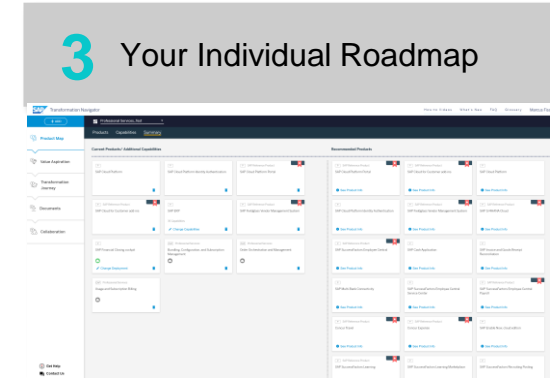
3 Your Individual Roadmap

SAP Transformation Navigator

How-to Videos What's New FAQ Glossary

Professional Services, Best

Products Capabilities Summary

Product Map

Value Aspiration

Transformation Journey

Documents

Collaboration

Current Products / Additional Capabilities

SAP Cloud Platform

SAP Cloud Platform Identity Authentication

SAP Cloud Platform Workflow

SAP Business Suite

SAP Commercial Project Management

SAP S/4HANA

Change Capabilities

SAP Customer Experience

Building, Configuration and Administration Management

Order Orchestration and Management

Usage and Subscription Billing

Recommended Products

SAP Cloud Platform Portal

SAP Cloud Platform

SAP Cloud Platform Identity Authentication

SAP SuccessFactors Employee Central

SAP Fiori Applications

SAP Invoice and Goods Receipt Reconciliation

SAP SuccessFactors Employee Central Service Center

SAP SuccessFactors Learning

SAP SuccessFactors Recruiting

View Product Info

Get Help

Contact Us